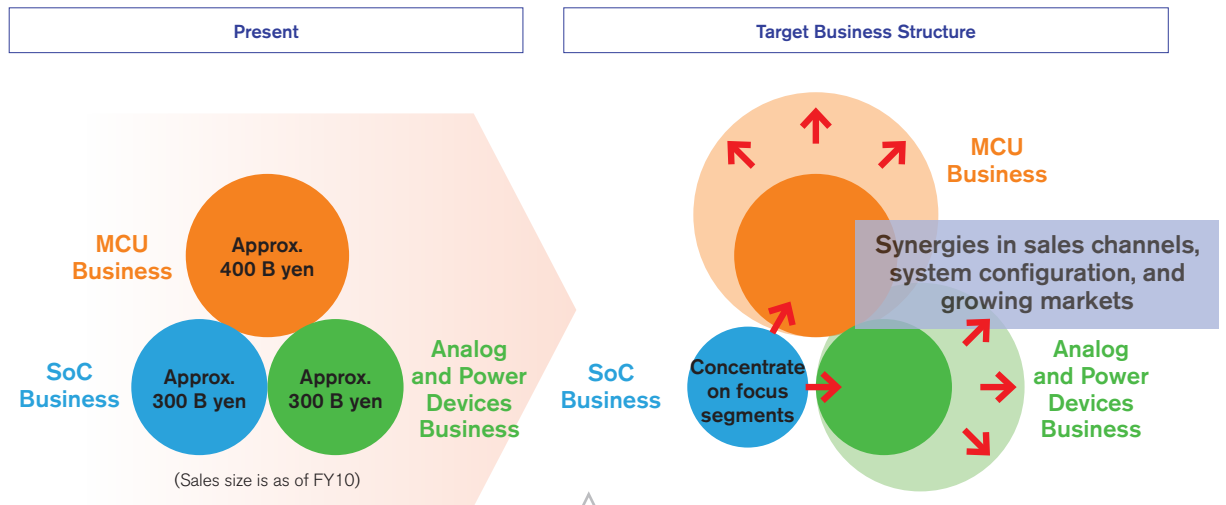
Present

Target Business Structure

MCU Business

Approx. 400 B yen

SoC Business

Approx. 300 B yen

Approx. 300 B yen

Analog and Power Devices Business

(Sales size is as of FY10)

MCU Business

Synergies in sales channels, system configuration, and growing markets

SoC Business

Concentrate on focus segments

Analog and Power Devices Business